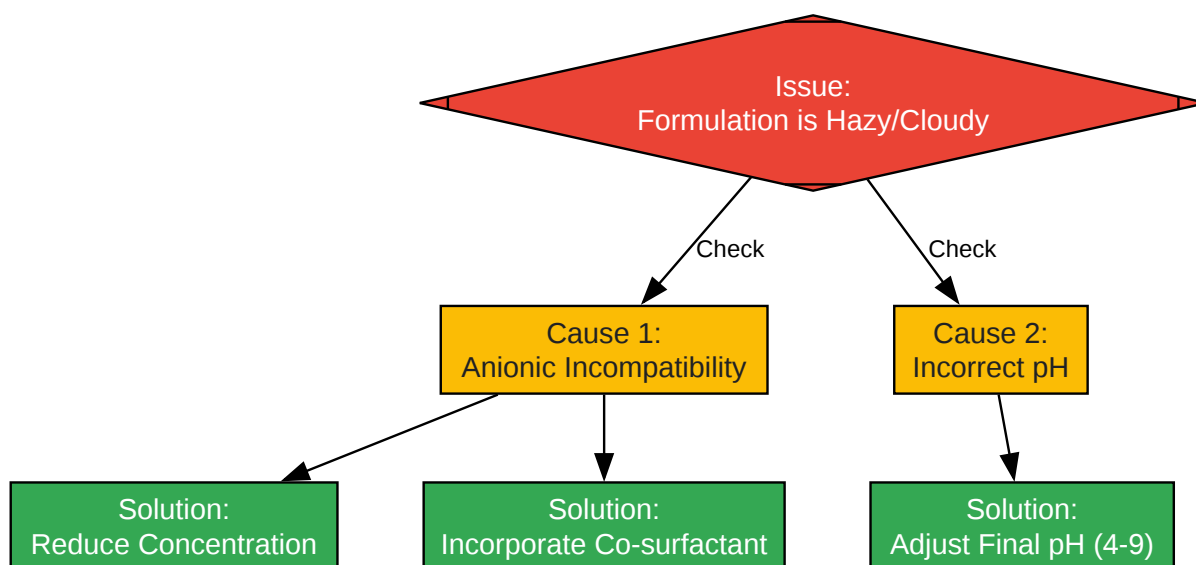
Issue:
Formulation is Hazy/Cloudy

Check

Check

Cause 1:
Anionic Incompatibility

Cause 2:
Incorrect pH

Solution:
Reduce Concentration

Solution:
Incorporate Co-surfactant

Solution:
Adjust Final pH (4-9)